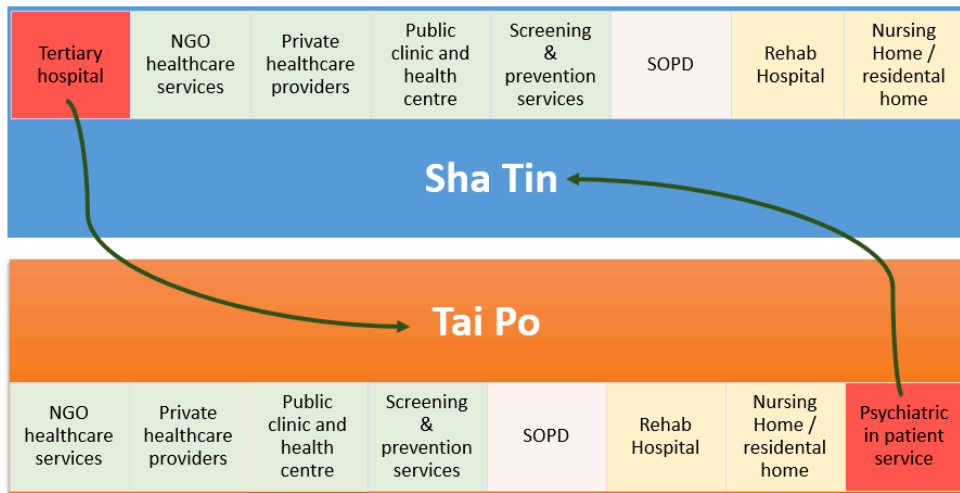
| Tertiary hospital | NGO healthcare services | Private healthcare providers | Public clinic and health centre | Screening & prevention services | SOPD | Rehab Hospital | Nursing Home / residental home |
|---|---|---|---|---|---|---|---|

Sha Tin

Tai Po

| NGO healthcare services | Private healthcare providers | Public clinic and health centre | Screening & prevention services | SOPD | Rehab Hospital | Nursing Home / residental home | Psychiatric in patient service |
|---|---|---|---|---|---|---|---|